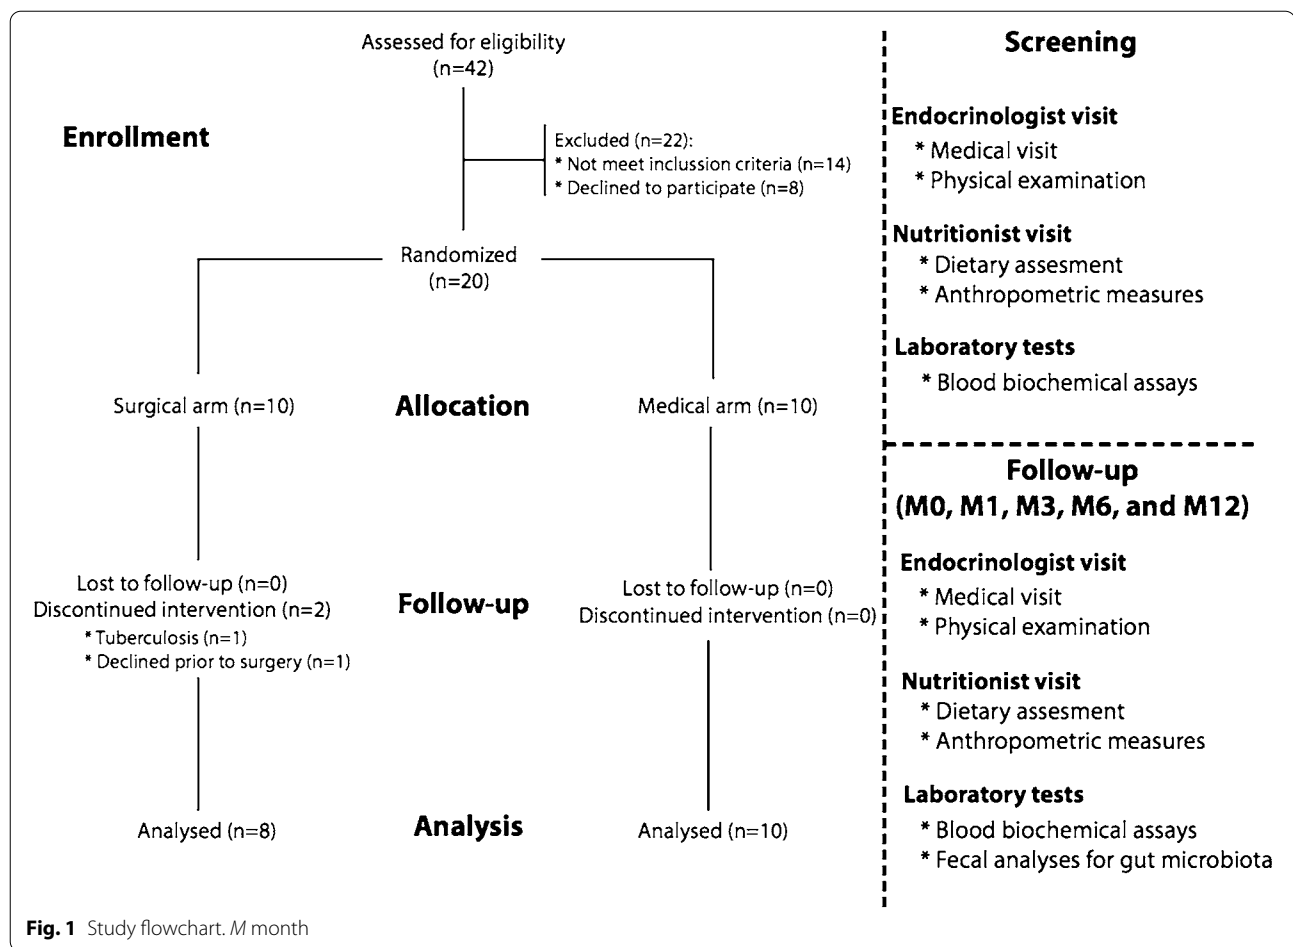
Assessed for eligibility
(n=42)

Enrollment

Excluded (n=22):
* Not meet inclussion criteria (n=14)
* Declined to participate (n=8)

Randomized
(n=20)

Surgical arm (n=10)

Allocation

Medical arm (n=10)

Lost to follow-up (n=0)
Discontinued intervention (n=2)
* Tuberculosis (n=1)
* Declined prior to surgery (n=1)

Follow-up

Lost to follow-up (n=0)
Discontinued intervention (n=0)

Analysed (n=8)

Analysis

Analysed (n=10)

Screening

Endocrinologist visit
* Medical visit
* Physical examination

Nutritionist visit
* Dietary assesment
* Anthropometric measures

Laboratory tests
* Blood biochemical assays

Follow-up
(M0, M1, M3, M6, and M12)

Endocrinologist visit
* Medical visit
* Physical examination

Nutritionist visit
* Dietary assesment
* Anthropometric measures

Laboratory tests
* Blood biochemical assays
* Fecal analyses for gut microbiota

Fig. 1 Study flowchart. M month